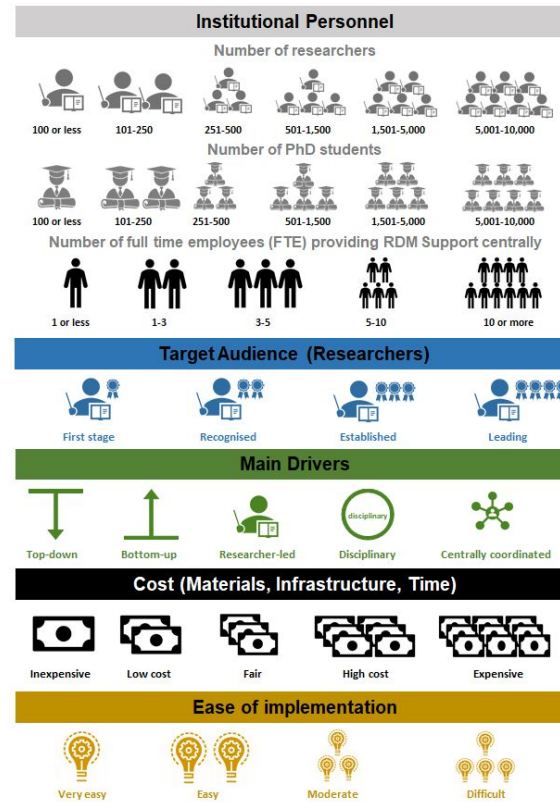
Institutional Personnel

Number of researchers

100 or less
101-250
251-500
501-1,500
1,501-5,000
5,001-10,000

Number of PhD students

100 or less
101-250
251-500
501-1,500
1,501-5,000
5,001-10,000

Number of full time employees (FTE) providing RDM Support centrally

1 or less
1-3
3-5
5-10
10 or more

Target Audience (Researchers)

First stage
Recognised
Established
Leading

Main Drivers

disciplinary

Top-down
Bottom-up
Researcher-led
Disciplinary
Centrally coordinated

Cost (Materials, Infrastructure, Time)

Inexpensive
Low cost
Fair
High cost
Expensive

Ease of implementation

Very easy
Easy
Moderate
Difficult